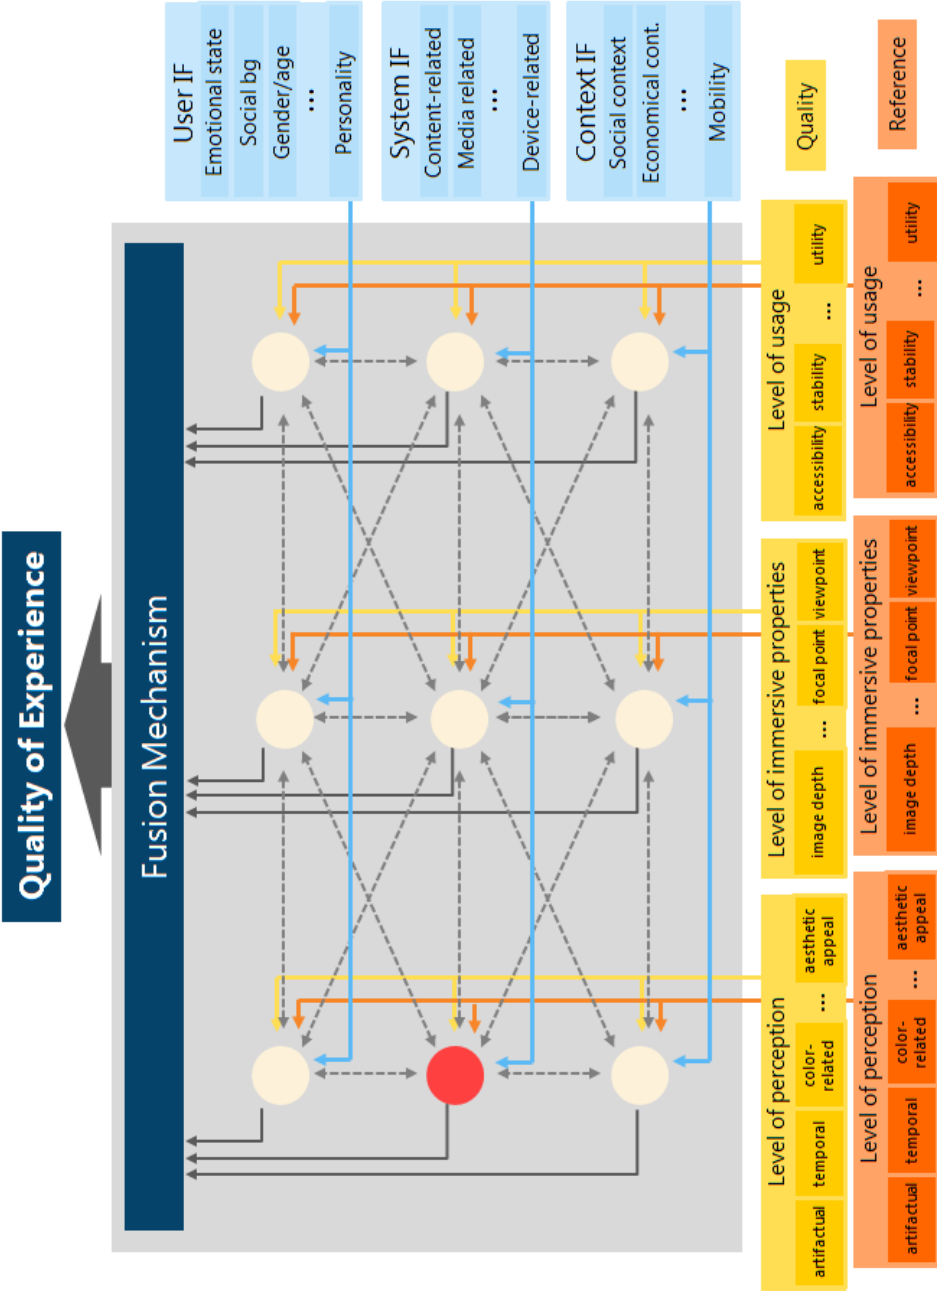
User IF
Emotional state
Social bg
Gender/age
...
Personality

System IF
Content-related
Media related
...
Device-related

Context IF
Social context
Economical cont.
...
Mobility

Quality

Reference

Quality of Experience

Fusion Mechanism

Level of usage
accessibility
stability
...
utility

Level of usage
accessibility
stability
...
utility

Level of immersive properties
image depth
...
focal point
viewpoint

Level of immersive properties
image depth
...
focal point
viewpoint

Level of perception
artifactual
temporal
color-related
...
aesthetic appeal

Level of perception
artifactual
temporal
color-related
...
aesthetic appeal